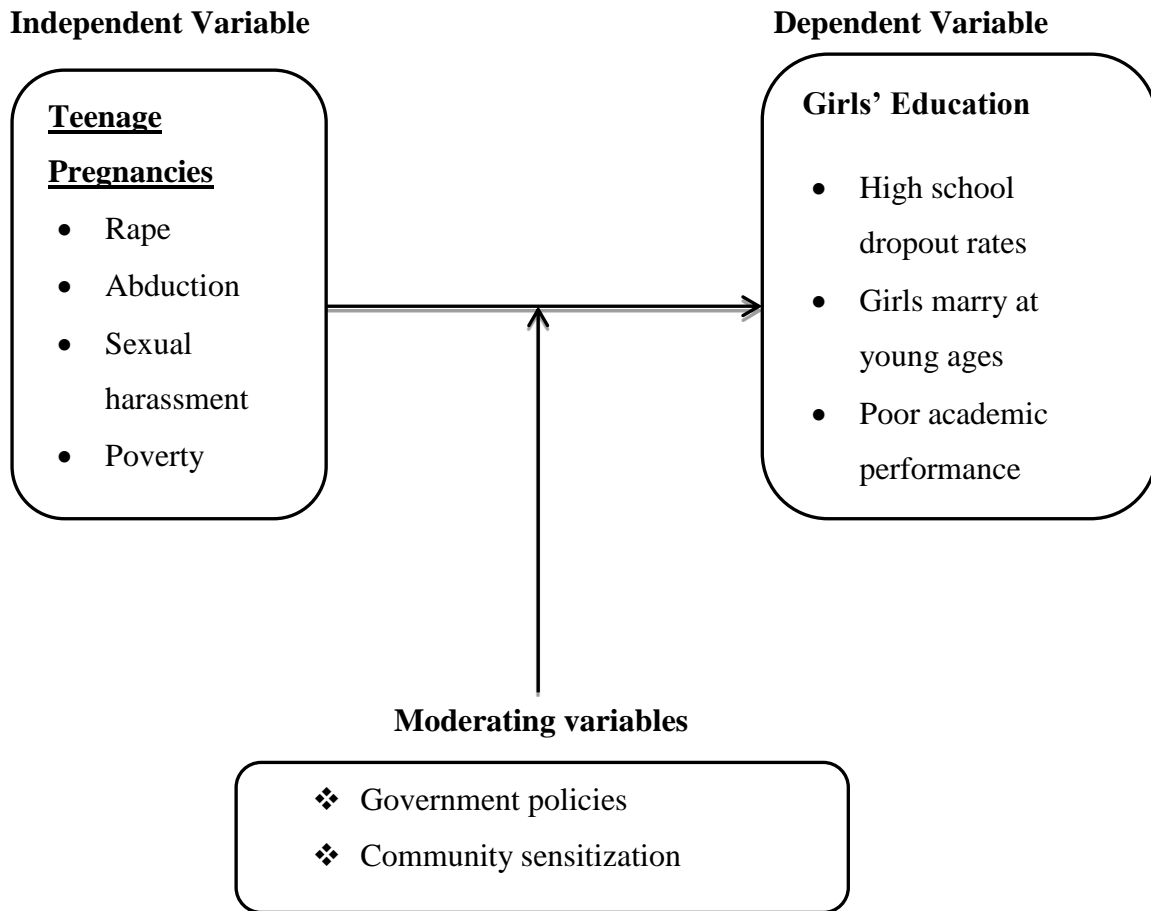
Independent Variable

Dependent Variable

Teenage Pregnancies

- Rape
- Abduction
- Sexual harassment
- Poverty

Girls' Education

- High school dropout rates
- Girls marry at young ages
- Poor academic performance

Moderating variables

❖ Government policies
❖ Community sensitization